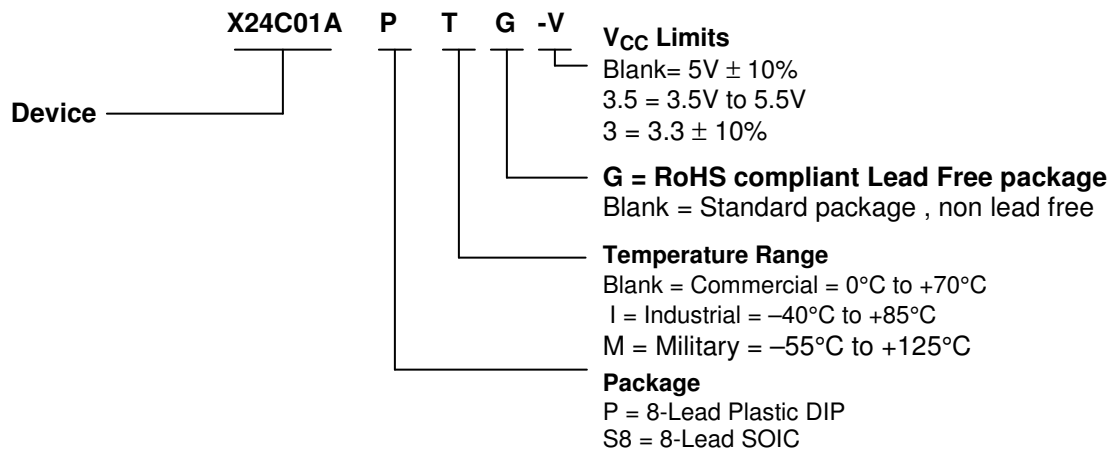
X24C01A P T G -V

Device

$V_{CC}$ Limits
Blank= 5V $\pm$ 10%
3.5 = 3.5V to 5.5V
3 = 3.3 $\pm$ 10%

G = RoHS compliant Lead Free package
Blank = Standard package , non lead free

Temperature Range
Blank = Commercial = 0°C to +70°C
I = Industrial = –40°C to +85°C
M = Military = –55°C to +125°C

Package
P = 8-Lead Plastic DIP
S8 = 8-Lead SOIC